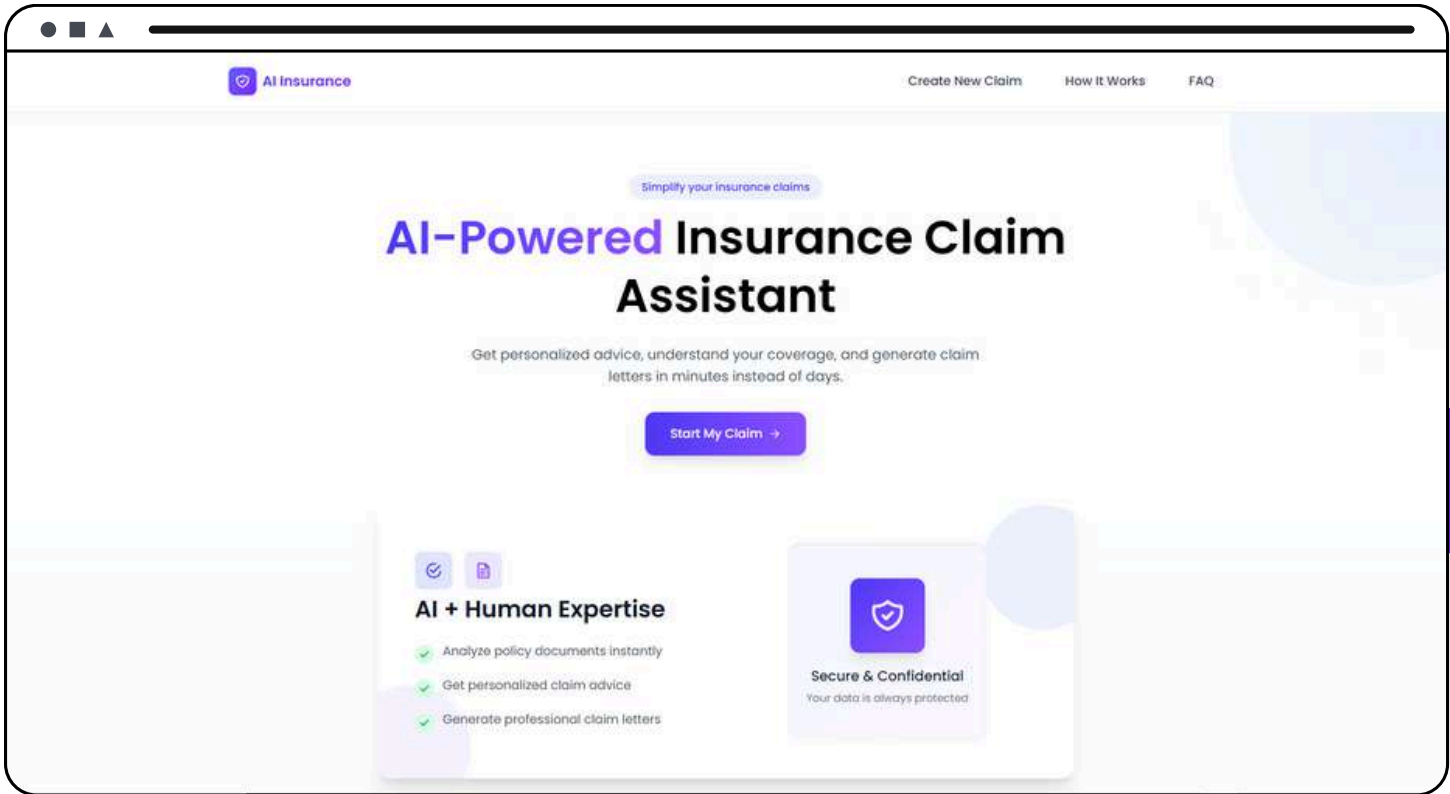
AI Insurance

Create New Claim How It Works FAQ

Simplify your insurance claims

AI-Powered Insurance Claim Assistant

Get personalized advice, understand your coverage, and generate claim letters in minutes instead of days.

Start My Claim →

AI + Human Expertise

Analyze policy documents instantly

Get personalized claim advice

Generate professional claim letters

Secure & Confidential

Your data is always protected